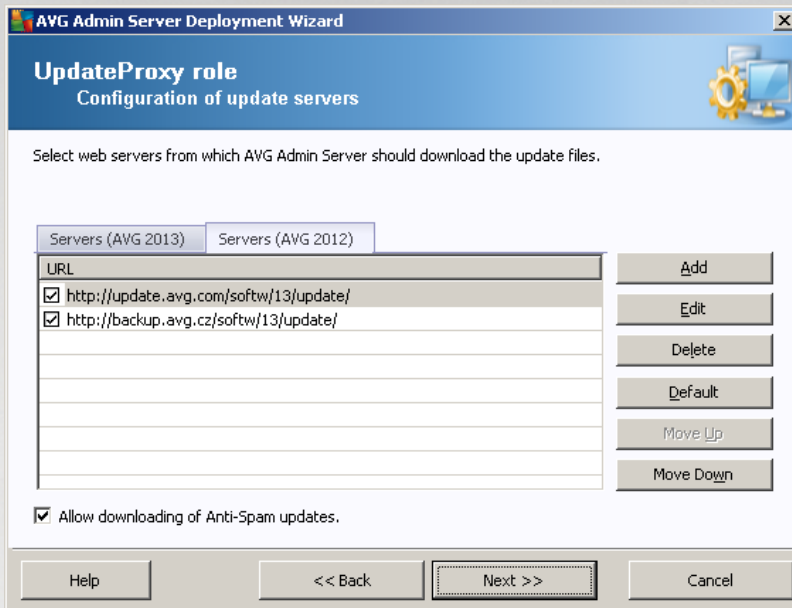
AVG Admin Server Deployment Wizard

UpdateProxy role
Configuration of update servers

Select web servers from which AVG Admin Server should download the update files.

Servers (AVG 2013) | Servers (AVG 2012)

| URL |
|---|
| ☑ http://update.avg.com/softw/13/update/ |
| ☑ http://backup.avg.cz/softw/13/update/ |

Add
Edit
Delete
Default
Move Up
Move Down

☑ Allow downloading of Anti-Spam updates.

Help
<< Back
Next >>
Cancel